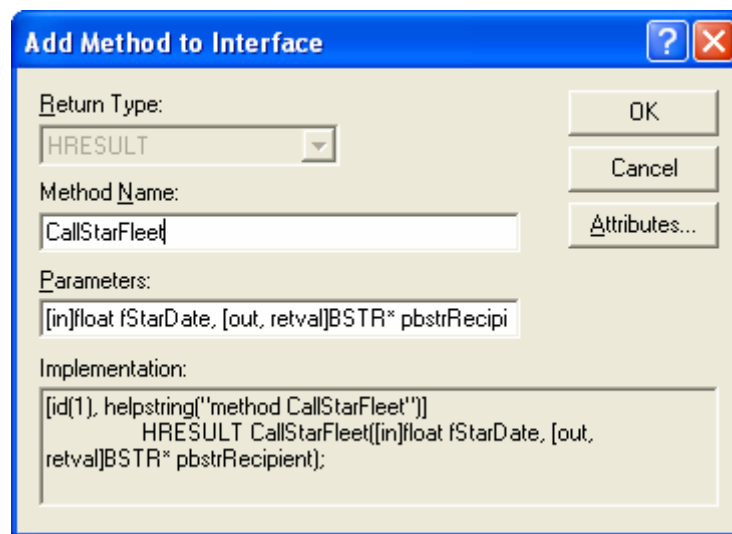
Add Method to Interface

Return Type:

HRESULT

Method Name:

CallStarFleet

Parameters:

[in]float fStarDate, [out, retval]BSTR* pbstrRecipi

Implementation:

[id(1), helpstring("method CallStarFleet")]
HRESULT CallStarFleet([in]float fStarDate, [out, retval]BSTR* pbstrRecipient);

OK

Cancel

Attributes...